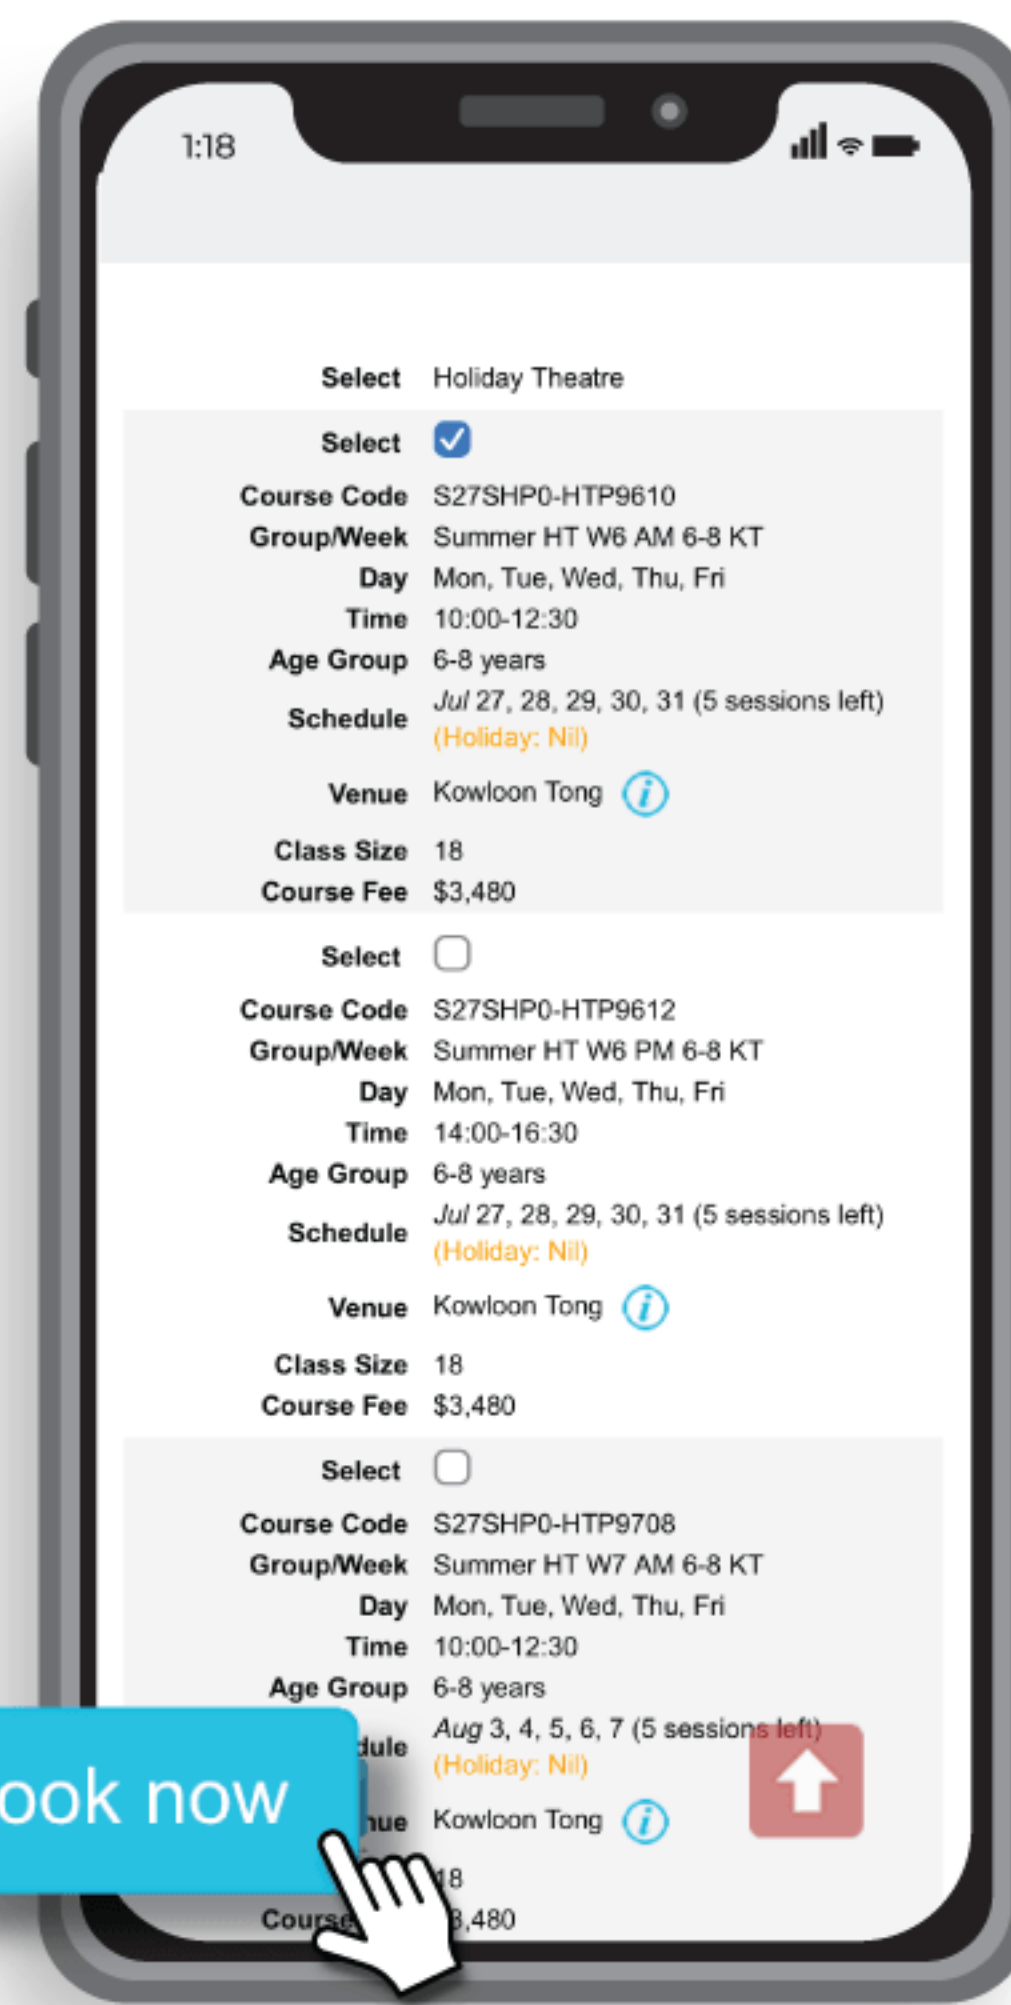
1:18

Select Holiday Theatre

Select

Course Code S27SHP0-HTP9610
Group/Week Summer HT W6 AM 6-8 KT
Day Mon, Tue, Wed, Thu, Fri
Time 10:00-12:30
Age Group 6-8 years
Schedule *Jul* 27, 28, 29, 30, 31 (5 sessions left) (Holiday: Nil)
Venue Kowloon Tong
Class Size 18
Course Fee $3,480

Select

Course Code S27SHP0-HTP9612
Group/Week Summer HT W6 PM 6-8 KT
Day Mon, Tue, Wed, Thu, Fri
Time 14:00-16:30
Age Group 6-8 years
Schedule *Jul* 27, 28, 29, 30, 31 (5 sessions left) (Holiday: Nil)
Venue Kowloon Tong
Class Size 18
Course Fee $3,480

Select

Course Code S27SHP0-HTP9708
Group/Week Summer HT W7 AM 6-8 KT
Day Mon, Tue, Wed, Thu, Fri
Time 10:00-12:30
Age Group 6-8 years
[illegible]dule *Aug* 3, 4, 5, 6, 7 (5 sessions left) (Holiday: Nil)
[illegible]ue Kowloon Tong
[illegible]8
Cours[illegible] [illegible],480

ook now